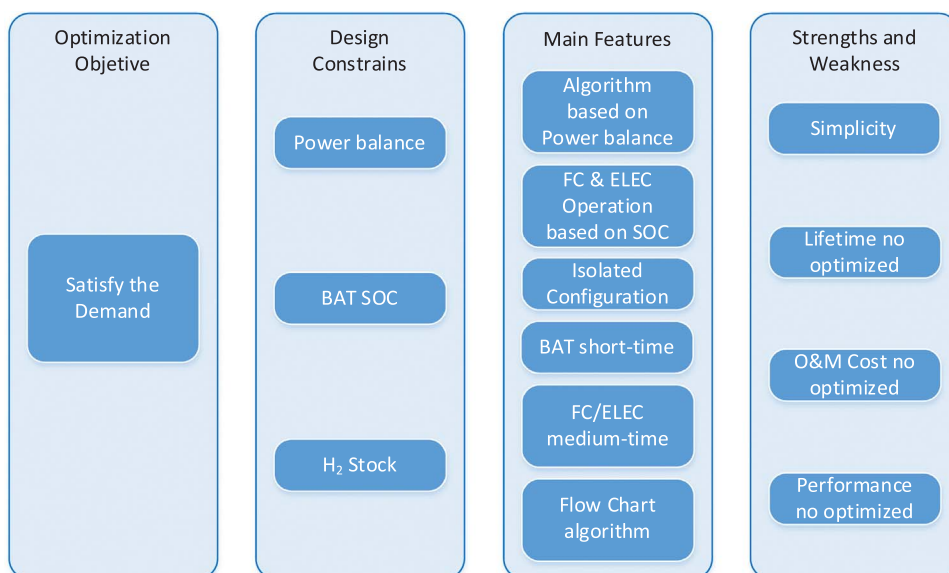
Optimization Objetive

Satisfy the Demand

Design Constrains

Power balance

BAT SOC

$H_2$ Stock

Main Features

Algorithm based on Power balance

FC & ELEC Operation based on SOC

Isolated Configuration

BAT short-time

FC/ELEC medium-time

Flow Chart algorithm

Strengths and Weakness

Simplicity

Lifetime no optimized

O&M Cost no optimized

Performance no optimized